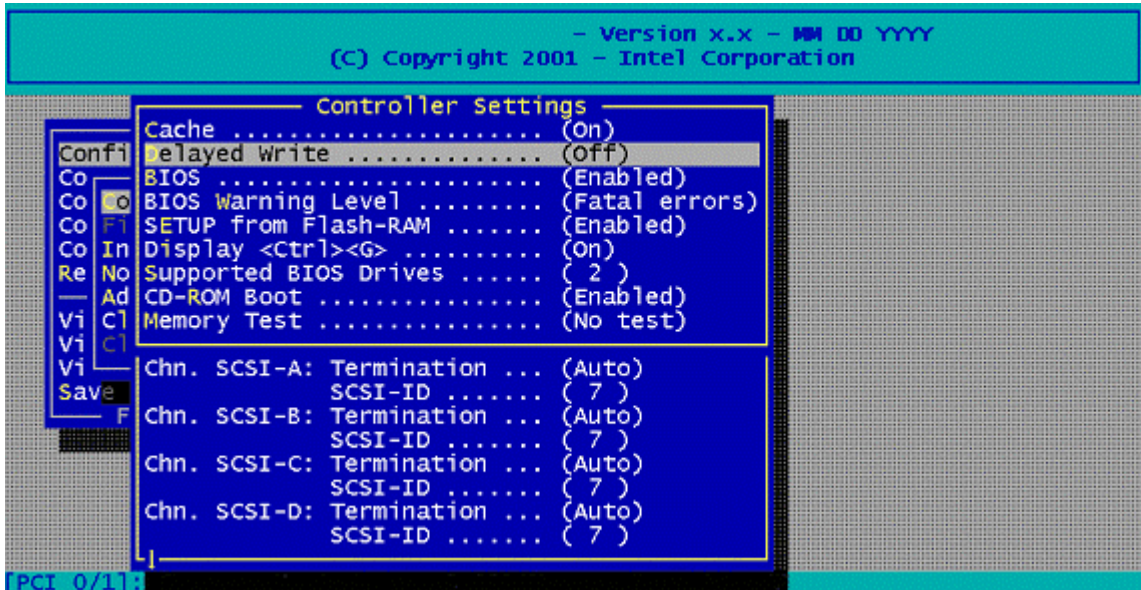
- Version x.x - MM DD YYYY
(C) Copyright 2001 - Intel Corporation

Controller Settings

Cache ........................ (On)
Delayed Write ................ (Off)
BIOS ......................... (Enabled)
BIOS Warning Level ........... (Fatal errors)
SETUP from Flash-RAM ......... (Enabled)
Display <Ctrl><G> ............ (On)
Supported BIOS Drives ........ ( 2 )
CD-ROM Boot .................. (Enabled)
Memory Test .................. (No test)

Chn. SCSI-A: Termination ... (Auto)
SCSI-ID ....... ( 7 )
Chn. SCSI-B: Termination ... (Auto)
SCSI-ID ....... ( 7 )
Chn. SCSI-C: Termination ... (Auto)
SCSI-ID ....... ( 7 )
Chn. SCSI-D: Termination ... (Auto)
SCSI-ID ....... ( 7 )

Confi
Co
Co Co
Co Fi
Co In
Re No
Ad
Vi Cl
Vi Cl
Vi
Save
F

[PCI 0/1]: